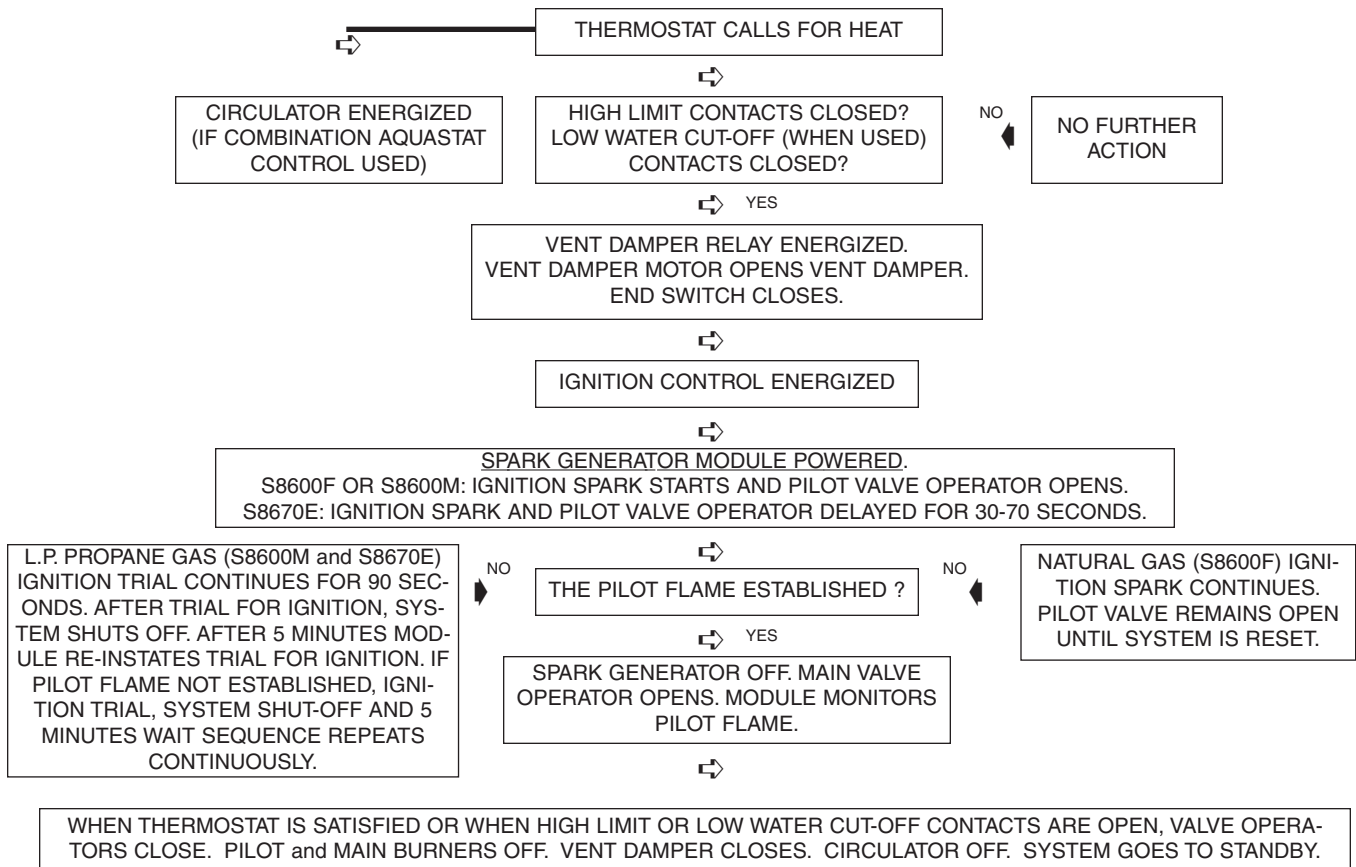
THERMOSTAT CALLS FOR HEAT

CIRCULATOR ENERGIZED (IF COMBINATION AQUASTAT CONTROL USED)

HIGH LIMIT CONTACTS CLOSED? LOW WATER CUT-OFF (WHEN USED) CONTACTS CLOSED?

NO

NO FURTHER ACTION

YES

VENT DAMPER RELAY ENERGIZED. VENT DAMPER MOTOR OPENS VENT DAMPER. END SWITCH CLOSES.

IGNITION CONTROL ENERGIZED

SPARK GENERATOR MODULE POWERED.
S8600F OR S8600M: IGNITION SPARK STARTS AND PILOT VALVE OPERATOR OPENS.
S8670E: IGNITION SPARK AND PILOT VALVE OPERATOR DELAYED FOR 30-70 SECONDS.

L.P. PROPANE GAS (S8600M and S8670E) IGNITION TRIAL CONTINUES FOR 90 SECONDS. AFTER TRIAL FOR IGNITION, SYSTEM SHUTS OFF. AFTER 5 MINUTES MODULE RE-INSTATES TRIAL FOR IGNITION. IF PILOT FLAME NOT ESTABLISHED, IGNITION TRIAL, SYSTEM SHUT-OFF AND 5 MINUTES WAIT SEQUENCE REPEATS CONTINUOUSLY.

NO

THE PILOT FLAME ESTABLISHED ?

NO

NATURAL GAS (S8600F) IGNITION SPARK CONTINUES. PILOT VALVE REMAINS OPEN UNTIL SYSTEM IS RESET.

YES

SPARK GENERATOR OFF. MAIN VALVE OPERATOR OPENS. MODULE MONITORS PILOT FLAME.

WHEN THERMOSTAT IS SATISFIED OR WHEN HIGH LIMIT OR LOW WATER CUT-OFF CONTACTS ARE OPEN, VALVE OPERATORS CLOSE. PILOT and MAIN BURNERS OFF. VENT DAMPER CLOSES. CIRCULATOR OFF. SYSTEM GOES TO STANDBY.